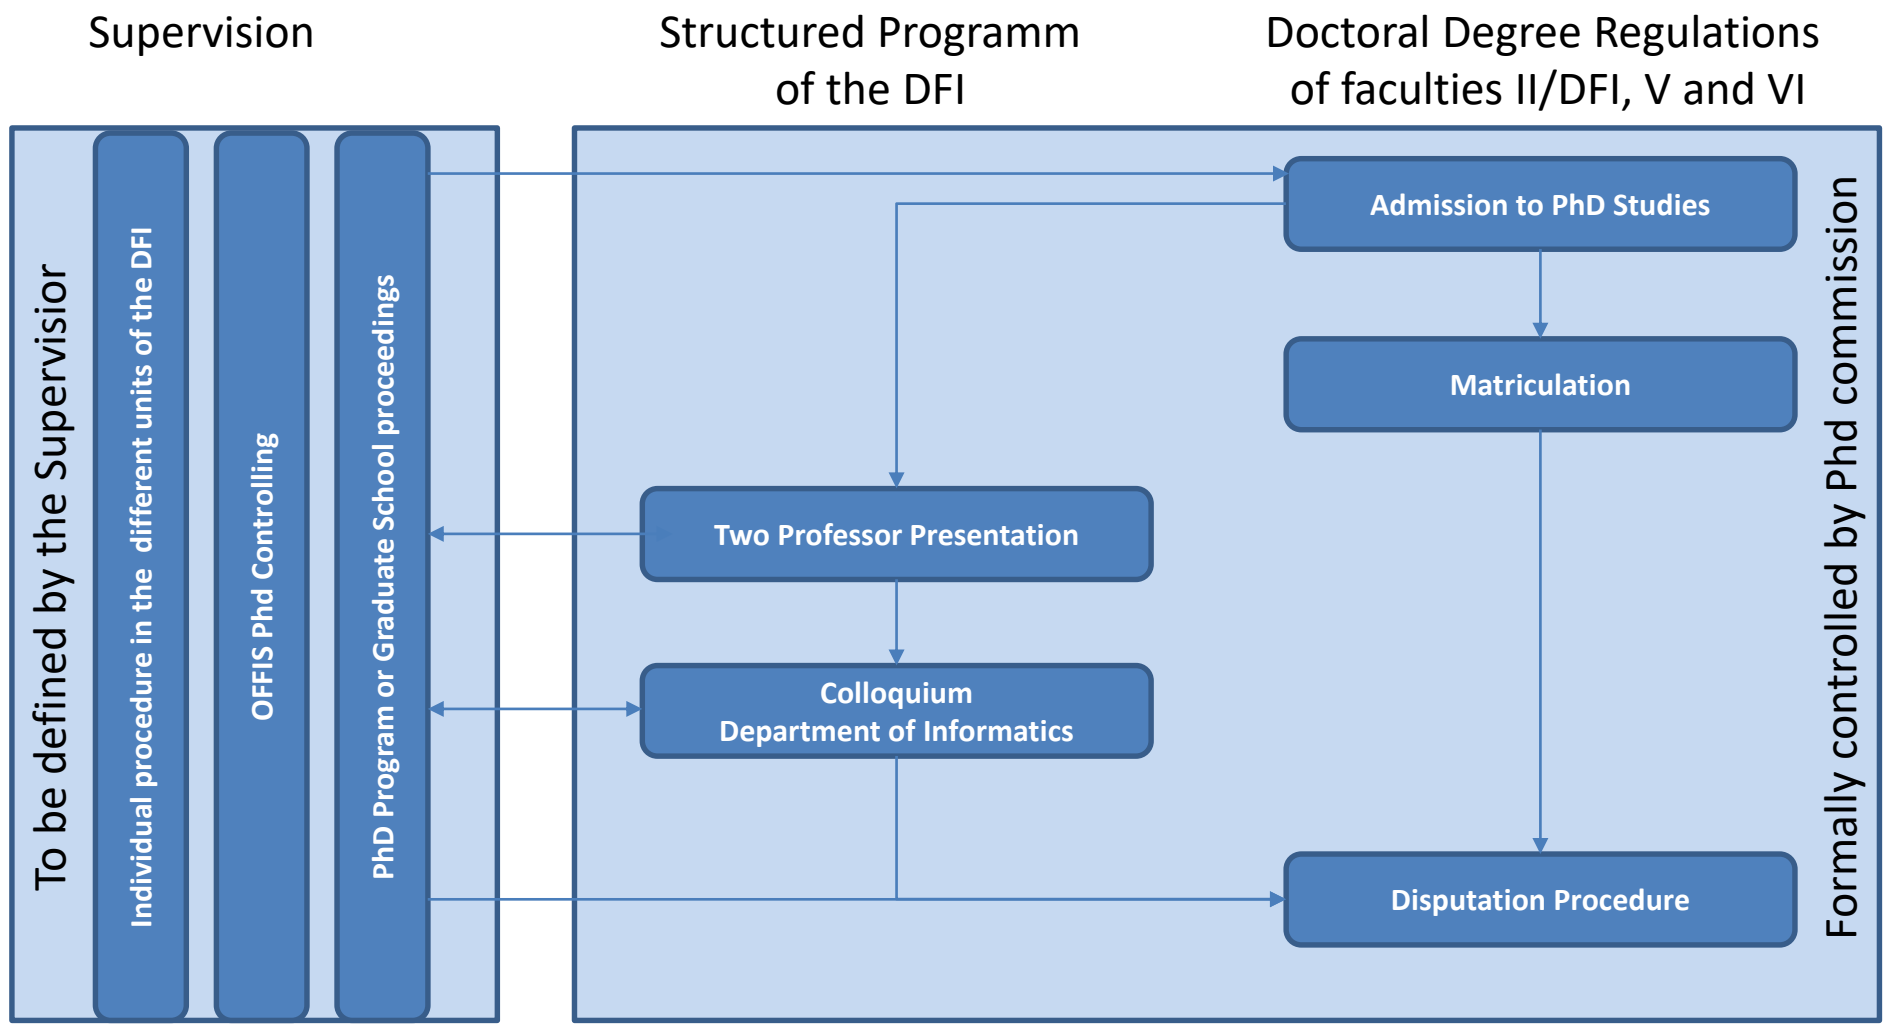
Supervision

Structured Programm of the DFI

Doctoral Degree Regulations of faculties II/DFI, V and VI

To be defined by the Supervisior

Individual procedure in the different units of the DFI

OFFIS Phd Controlling

PhD Program or Graduate School proceedings

Admission to PhD Studies

Matriculation

Two Professor Presentation

Colloquium
Department of Informatics

Disputation Procedure

Formally controlled by Phd commission